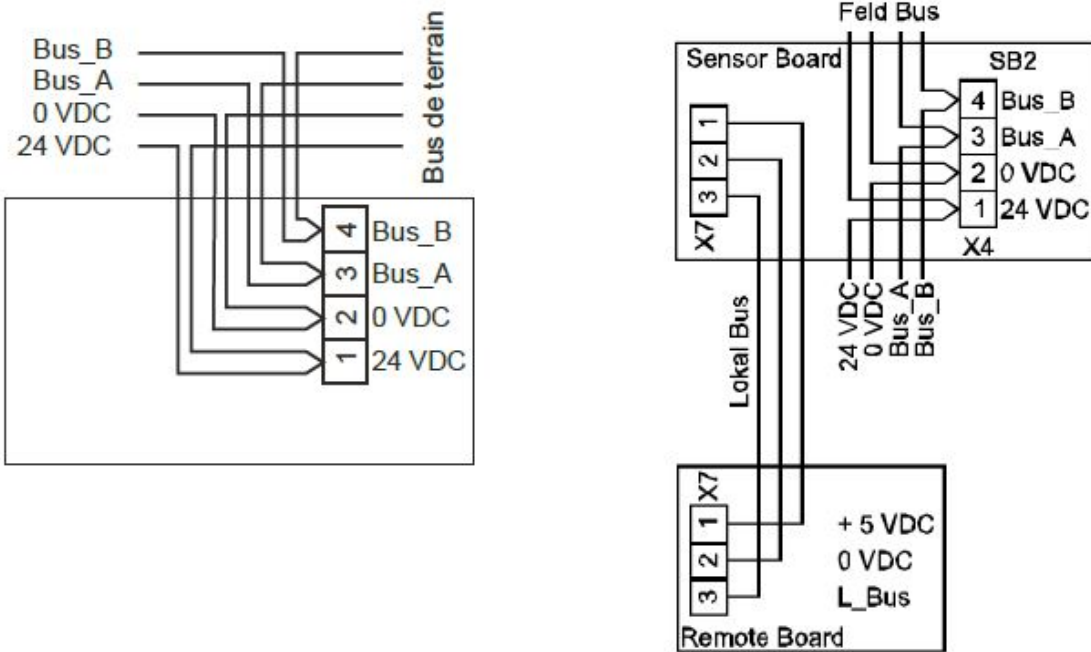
Bus_B
Bus_A
0 VDC
24 VDC
Bus de terrain

4 Bus_B
3 Bus_A
2 0 VDC
1 24 VDC

Feld Bus
Sensor Board
SB2
X7
1
2
3
4 Bus_B
3 Bus_A
2 0 VDC
1 24 VDC
X4
24 VDC
0 VDC
Bus_A
Bus_B
Lokal Bus

X7
1
2
3
+ 5 VDC
0 VDC
L_Bus
Remote Board